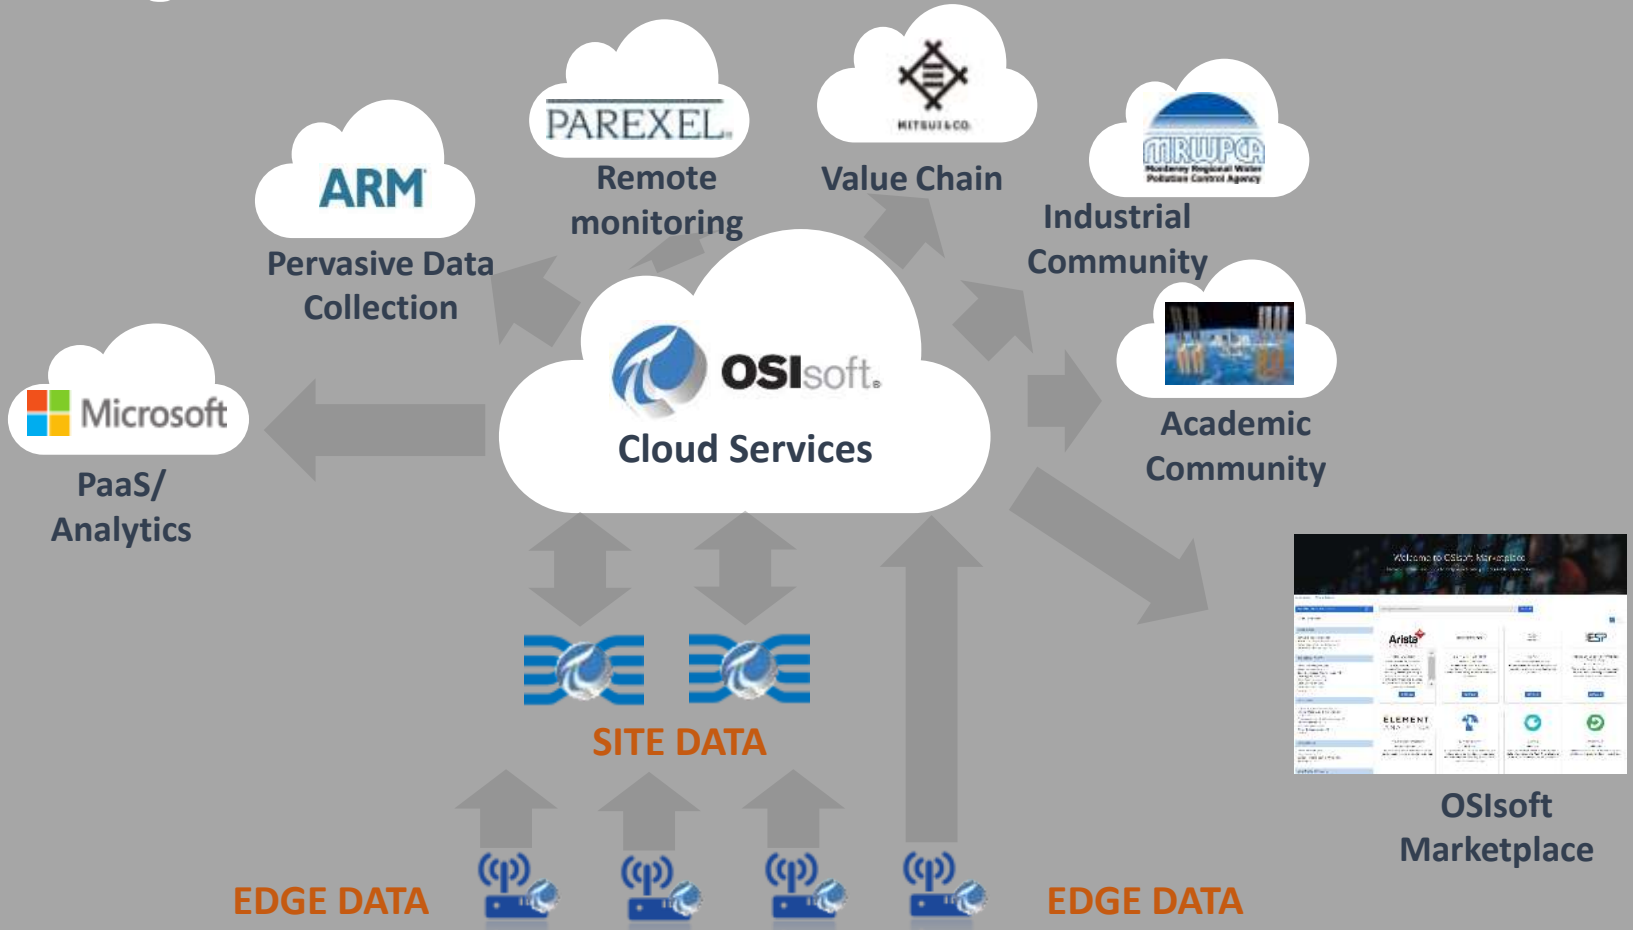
PAREXEL

MITSUI&CO.

ARM

Remote monitoring

Value Chain

MRWPCA
Monterey Regional Water Pollution Control Agency

Industrial Community

Pervasive Data Collection

OSIsoft

Cloud Services

Microsoft

PaaS/ Analytics

Academic Community

Welcome to OSIsoft Marketplace

Arista

ESP

ELEMENT

OSIsoft Marketplace

SITE DATA

EDGE DATA

EDGE DATA